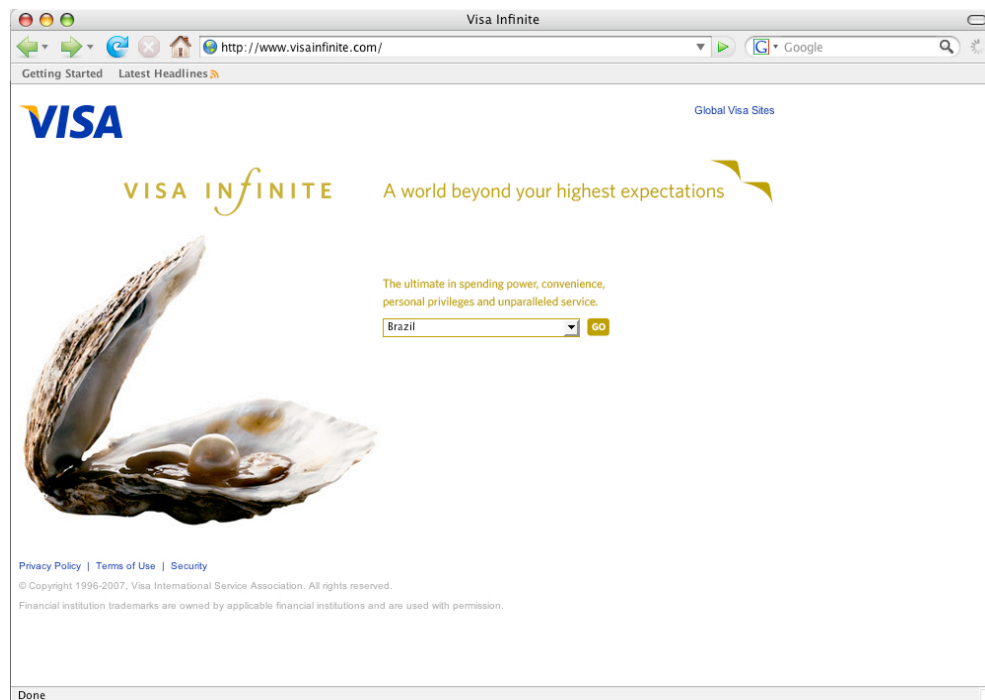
Visa Infinite

http://www.visainfinite.com/

Google

Getting Started Latest Headlines

VISA

Global Visa Sites

VISA INFINITE

A world beyond your highest expectations

The ultimate in spending power, convenience, personal privileges and unparalleled service.

Brazil

GO

Privacy Policy | Terms of Use | Security

© Copyright 1996-2007, Visa International Service Association. All rights reserved.

Financial institution trademarks are owned by applicable financial institutions and are used with permission.

Done